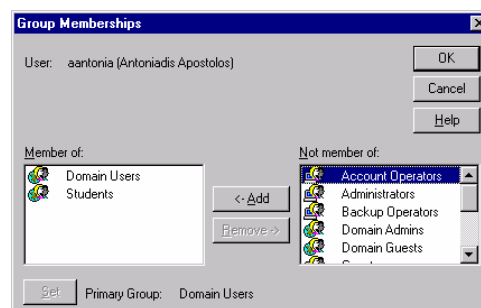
Group Memberships

User: aantonia (Antoniadis Apostolos)

OK

Cancel

Help

Member of:

Domain Users

Students

<- Add

Remove ->

Not member of:

Account Operators

Administrators

Backup Operators

Domain Admins

Domain Guests

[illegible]

Set

Primary Group: Domain Users